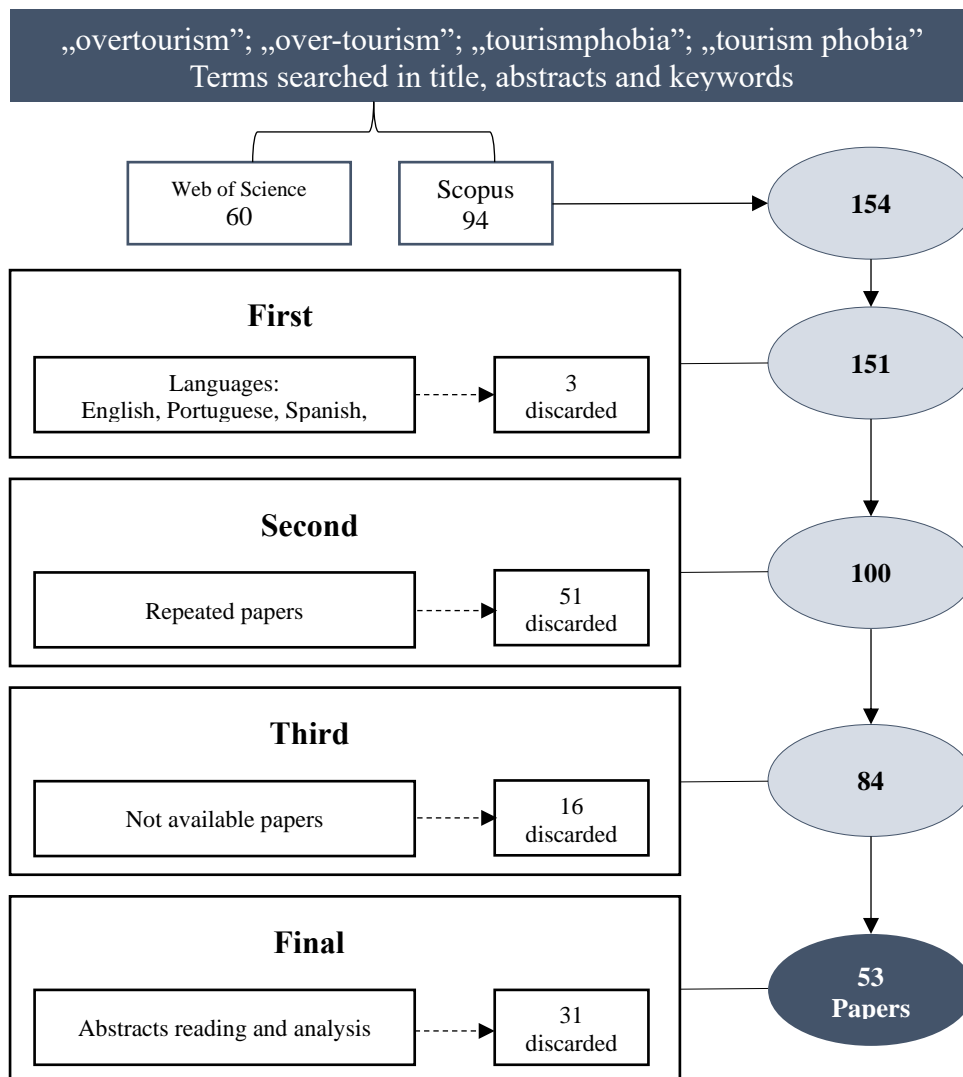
„overtourism"; „over-tourism"; „tourismphobia"; „tourism phobia"
Terms searched in title, abstracts and keywords

Web of Science
60

Scopus
94

154

First

Languages:
English, Portuguese, Spanish,

3
discarded

151

Second

Repeated papers

51
discarded

100

Third

Not available papers

16
discarded

84

Final

Abstracts reading and analysis

31
discarded

53
Papers